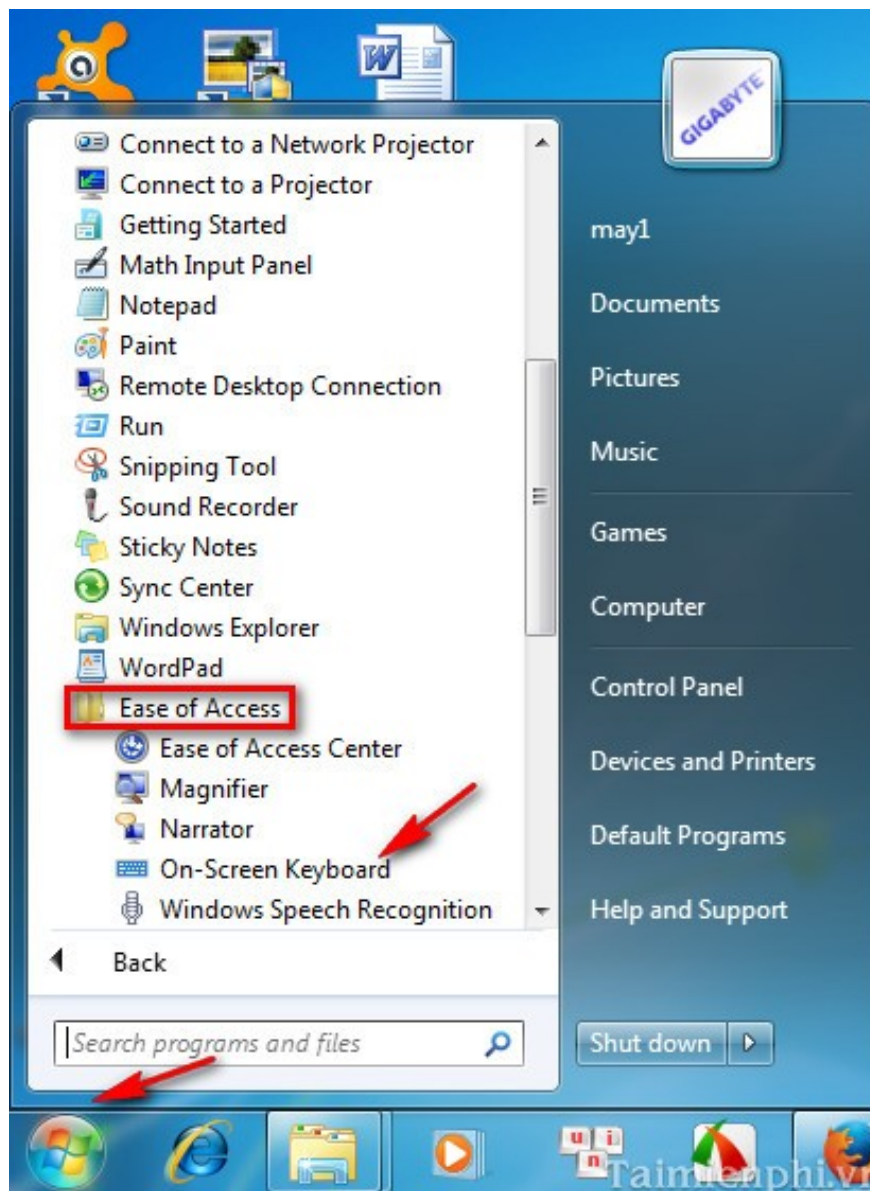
Connect to a Network Projector
Connect to a Projector
Getting Started
Math Input Panel
Notepad
Paint
Remote Desktop Connection
Run
Snipping Tool
Sound Recorder
Sticky Notes
Sync Center
Windows Explorer
WordPad
Ease of Access
Ease of Access Center
Magnifier
Narrator
On-Screen Keyboard
Windows Speech Recognition

Back

Search programs and files

GIGABYTE

may1
Documents
Pictures
Music
Games
Computer
Control Panel
Devices and Printers
Default Programs
Help and Support

Shut down

Taimienphi.vn